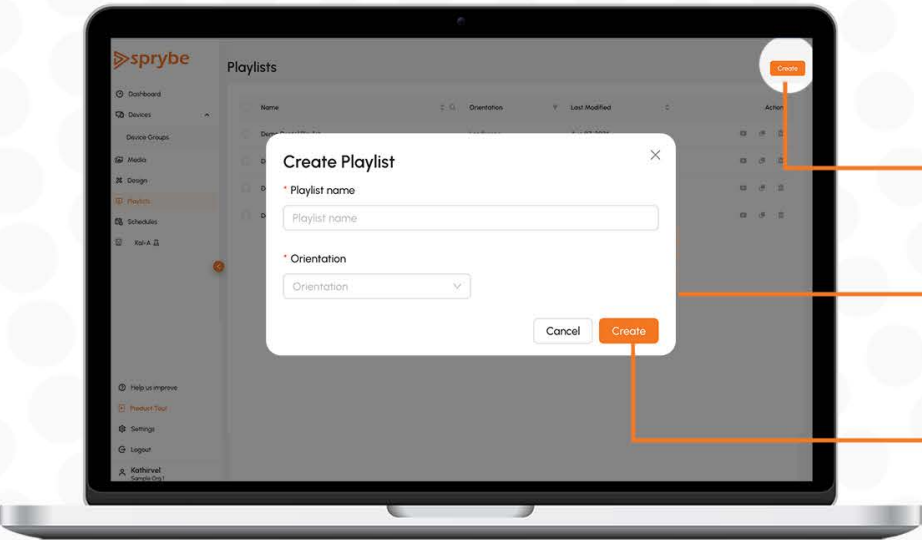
sprybe

Dashboard
Devices
Device Groups
Media
Design
Playlists
Schedules
Kal-A

Help us improve
Product Tour
Settings
Logout
Kathirvel
Sample Org1

Playlists

Create

| Name | Orientation | Last Modified | Action |
|---|---|---|---|
| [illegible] | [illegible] | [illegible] | |
| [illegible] | | | |
| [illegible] | | | |
| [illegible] | | | |

Create Playlist

* Playlist name

Playlist name

* Orientation

Orientation

Cancel
Create